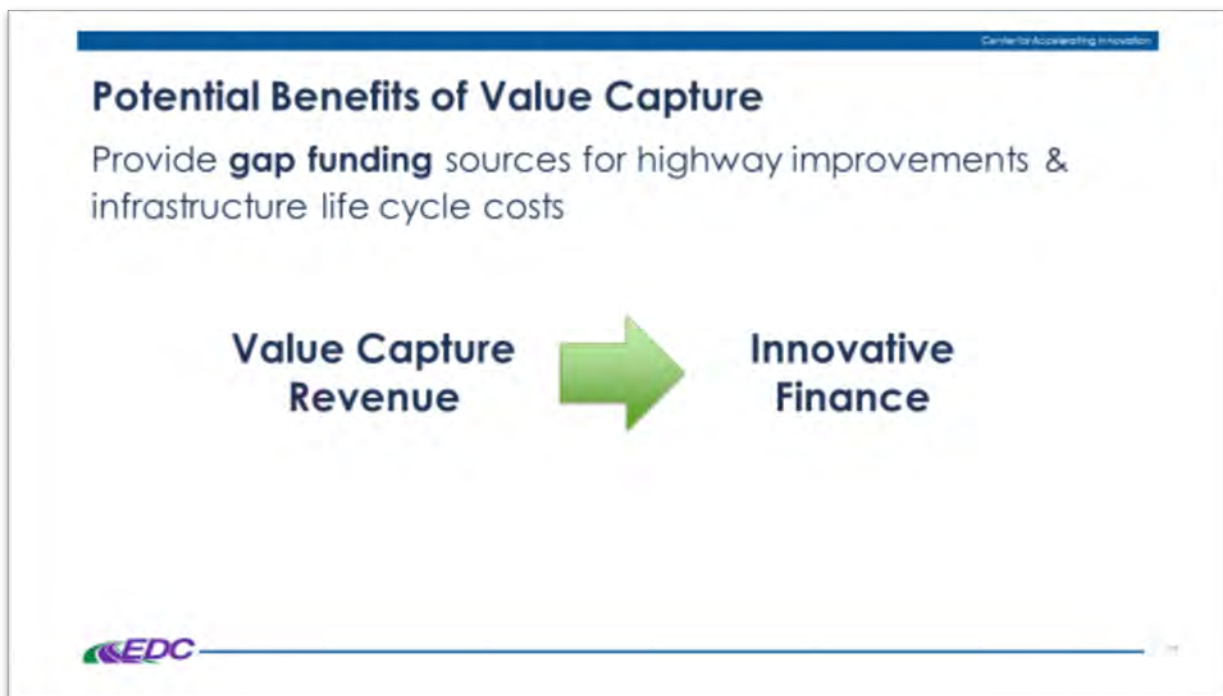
Center for Accelerating Innovation

Potential Benefits of Value Capture

Provide **gap funding** sources for highway improvements & infrastructure life cycle costs

Value Capture Revenue

Innovative Finance

EDC

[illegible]